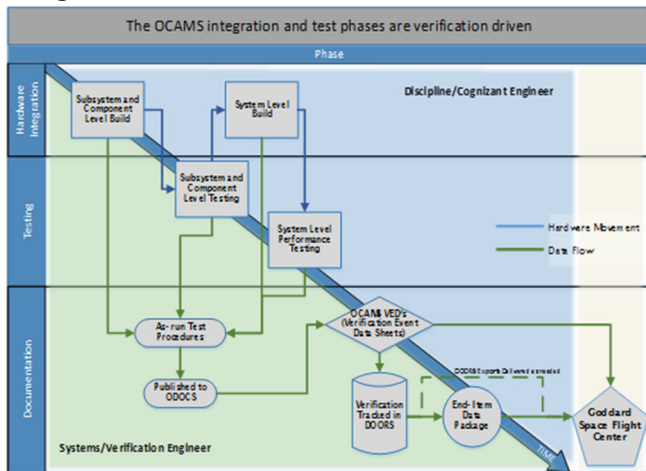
The OCAMS integration and test phases are verification driven

Phase

Hardware Integration

Testing

Documentation

Discipline/Cognizant Engineer

Subsystem and Component Level Build

System Level Build

Subsystem and Component Level Testing

System Level Performance Testing

Hardware Movement

Data Flow

As-run Test Procedures

OCAMS VED's (Verification Event Data Sheets)

Published to ODOCS

DOORS Exports Delivered as needed

Verification Tracked in DOORS

End-Item Data Package

Goddard Space Flight Center

Systems/Verification Engineer

TIME